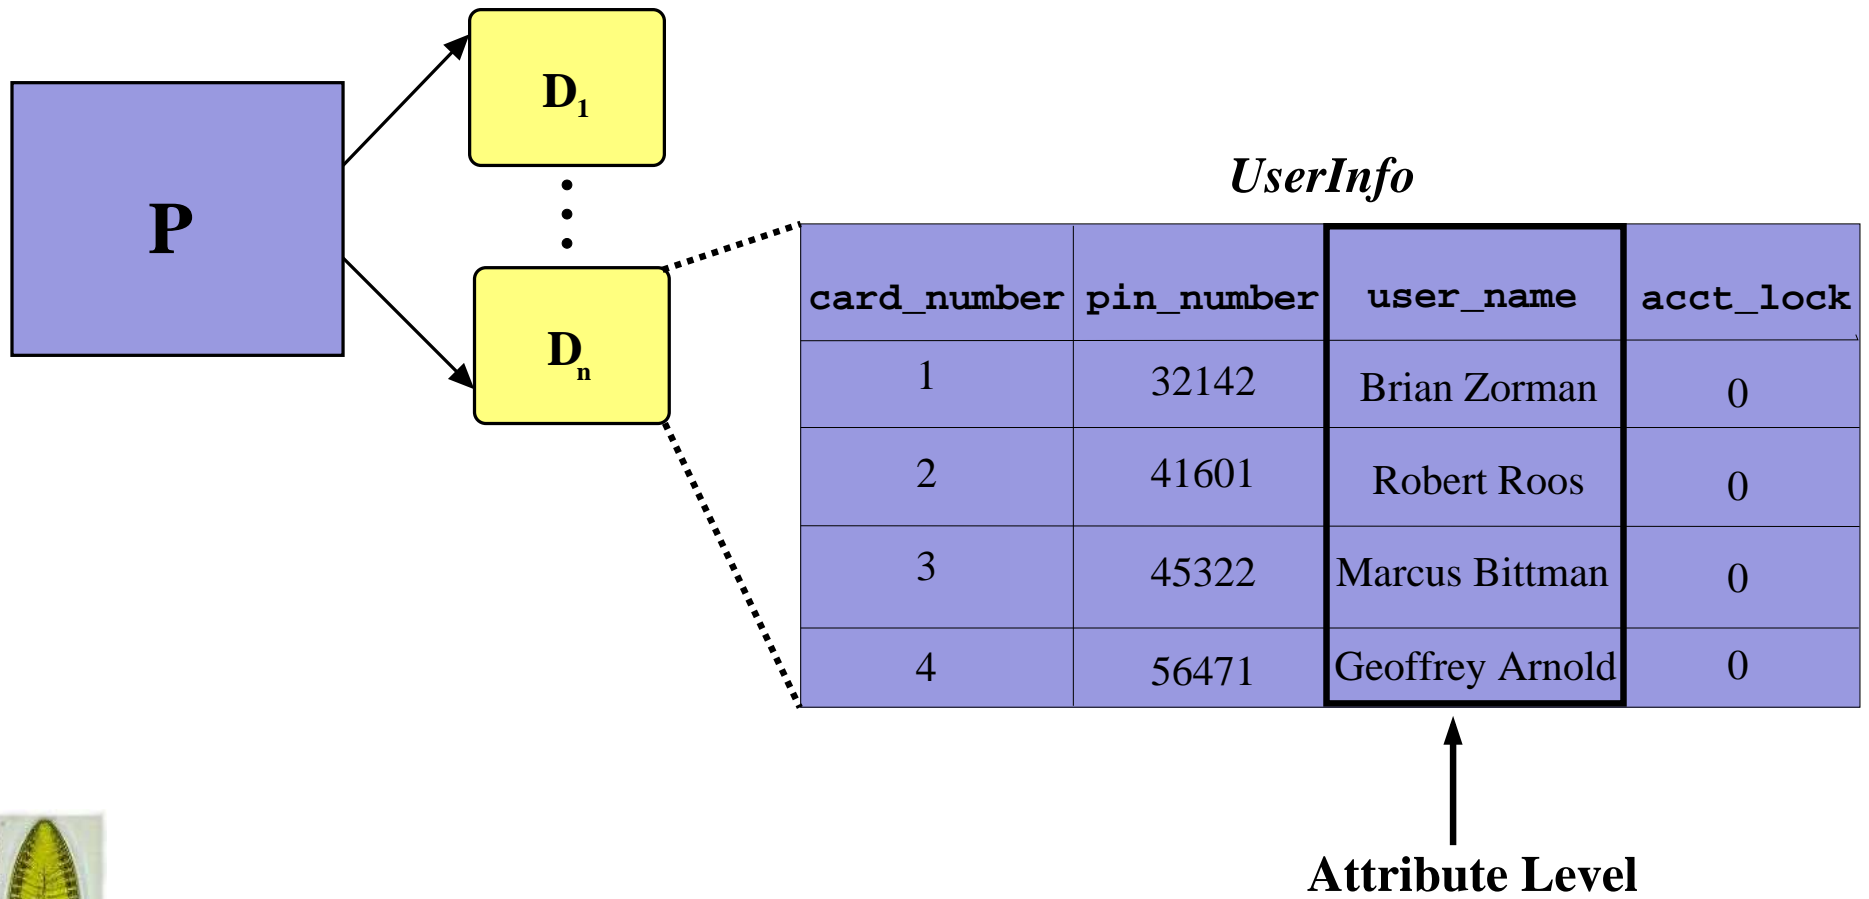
P

$D_1$

$D_n$

UserInfo

| card_number | pin_number | user_name | acct_lock |
|---|---|---|---|
| 1 | 32142 | Brian Zorman | 0 |
| 2 | 41601 | Robert Roos | 0 |
| 3 | 45322 | Marcus Bittman | 0 |
| 4 | 56471 | Geoffrey Arnold | 0 |

Attribute Level